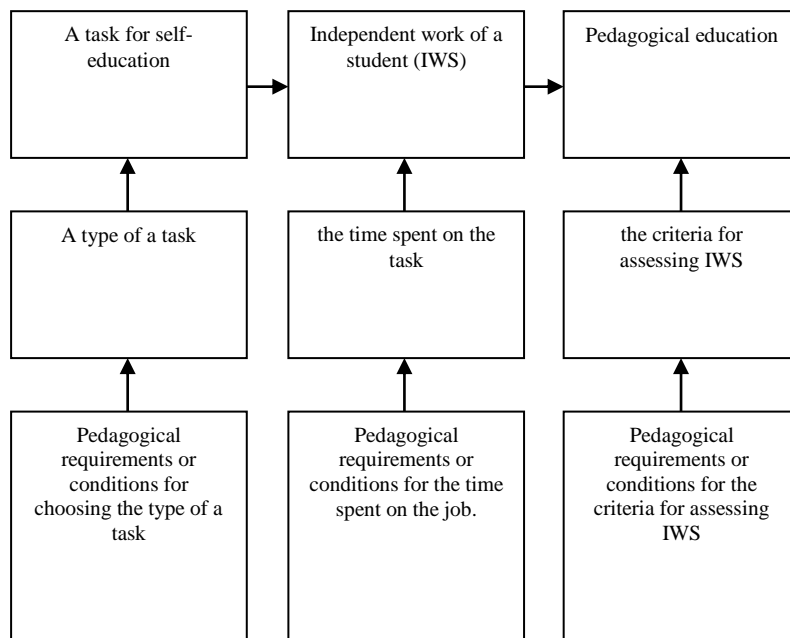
A task for self-education

Independent work of a student (IWS)

Pedagogical education

A type of a task

the time spent on the task

the criteria for assessing IWS

Pedagogical requirements or conditions for choosing the type of a task

Pedagogical requirements or conditions for the time spent on the job.

Pedagogical requirements or conditions for the criteria for assessing IWS